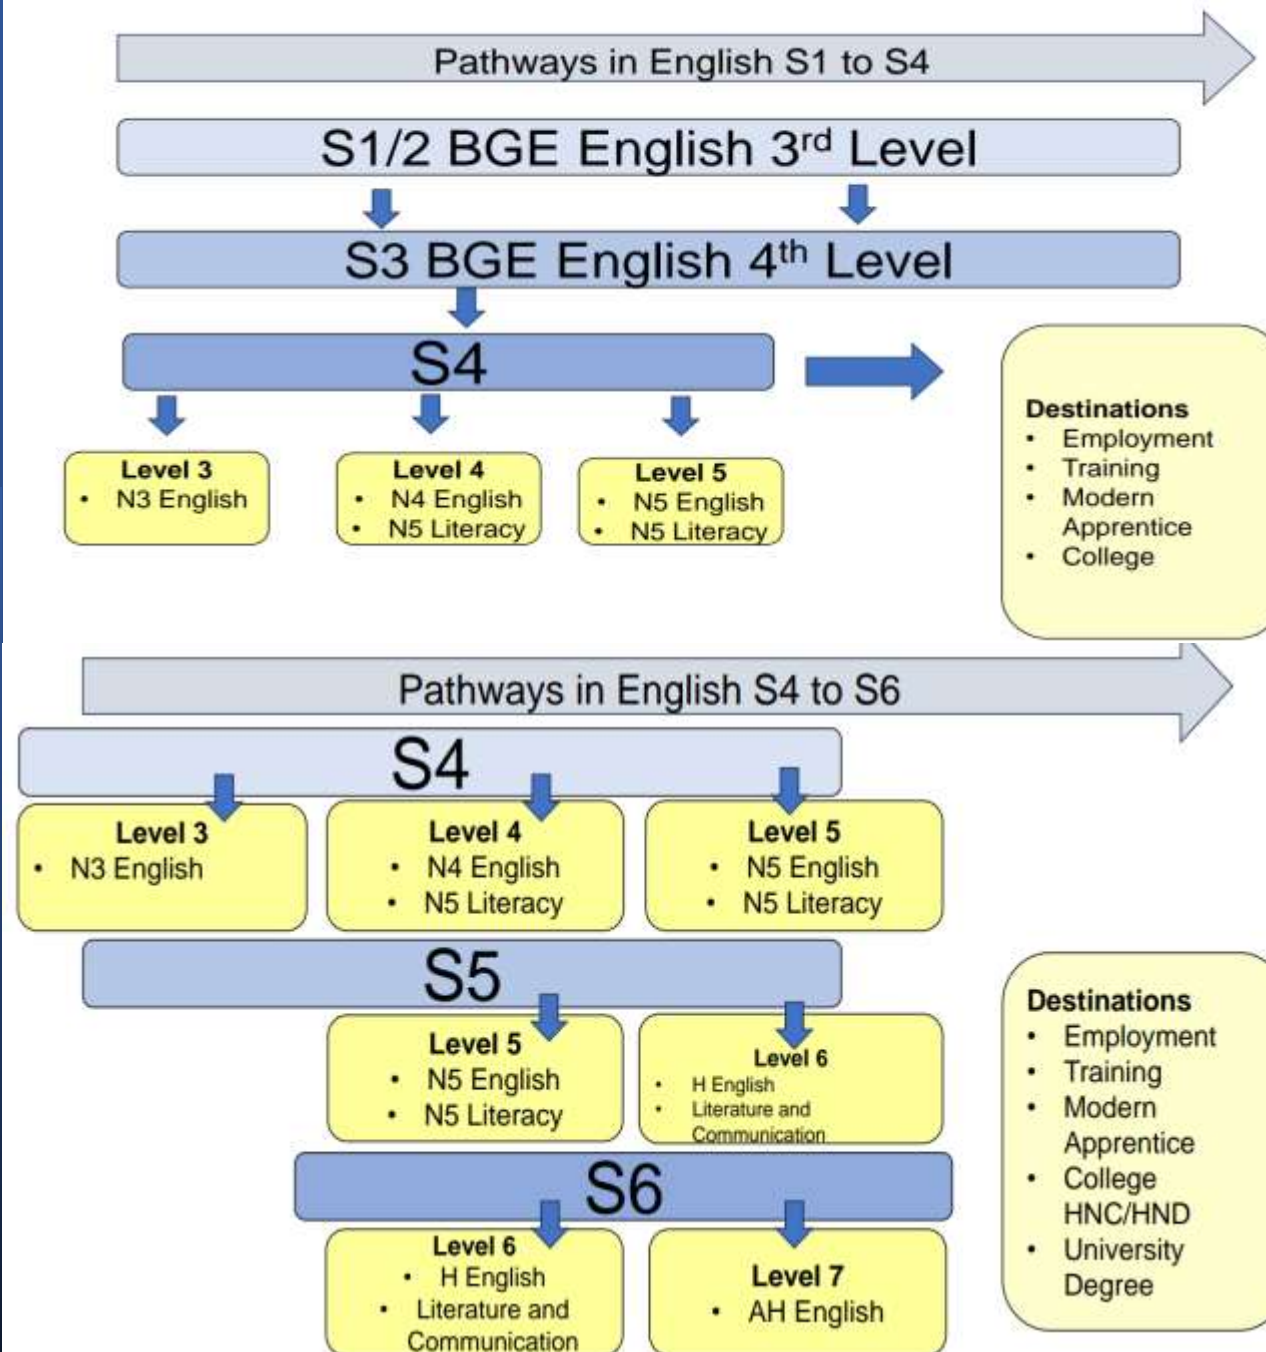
Pathways in English S1 to S4

S1/2 BGE English 3$^{rd}$ Level

S3 BGE English 4$^{th}$ Level

S4

Level 3
• N3 English

Level 4
• N4 English
• N5 Literacy

Level 5
• N5 English
• N5 Literacy

Destinations
• Employment
• Training
• Modern Apprentice
• College

Pathways in English S4 to S6

S4

Level 3
• N3 English

Level 4
• N4 English
• N5 Literacy

Level 5
• N5 English
• N5 Literacy

S5

Level 5
• N5 English
• N5 Literacy

Level 6
• H English
• Literature and Communication

S6

Level 6
• H English
• Literature and Communication

Level 7
• AH English

Destinations
• Employment
• Training
• Modern Apprentice
• College HNC/HND
• University Degree